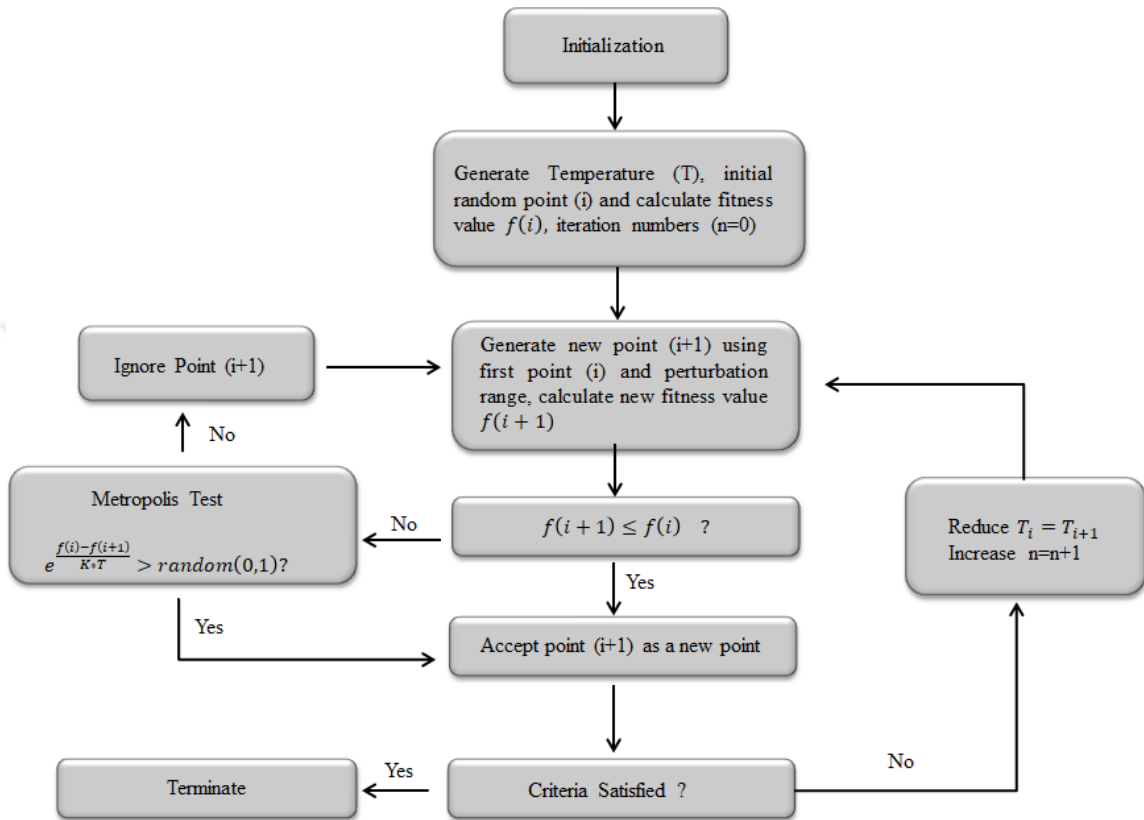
Initialization

Generate Temperature (T), initial random point (i) and calculate fitness value $f(i)$, iteration numbers (n=0)

Ignore Point (i+1)

Generate new point (i+1) using first point (i) and perturbation range, calculate new fitness value $f(i+1)$

No

Metropolis Test

$e^{\frac{f(i)-f(i+1)}{K*T}} > random(0,1)?$

No

$f(i+1) \leq f(i)$ ?

Reduce $T_i = T_{i+1}$
Increase n=n+1

Yes

Yes

Accept point (i+1) as a new point

Terminate

Yes

Criteria Satisfied ?

No